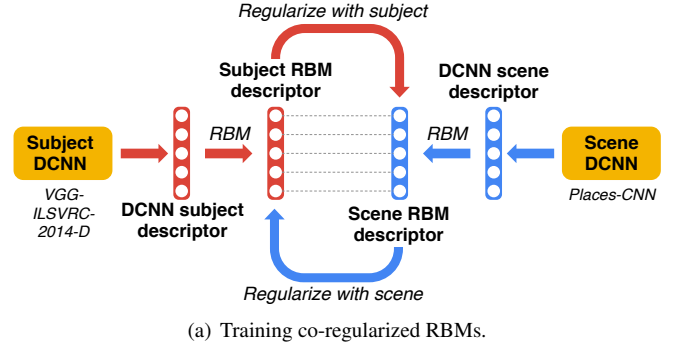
Regularize with subject

Subject RBM descriptor

DCNN scene descriptor

Subject DCNN

RBM

RBM

Scene DCNN

VGG-ILSVRC-2014-D

DCNN subject descriptor

Scene RBM descriptor

Places-CNN

Regularize with scene

(a) Training co-regularized RBMs.